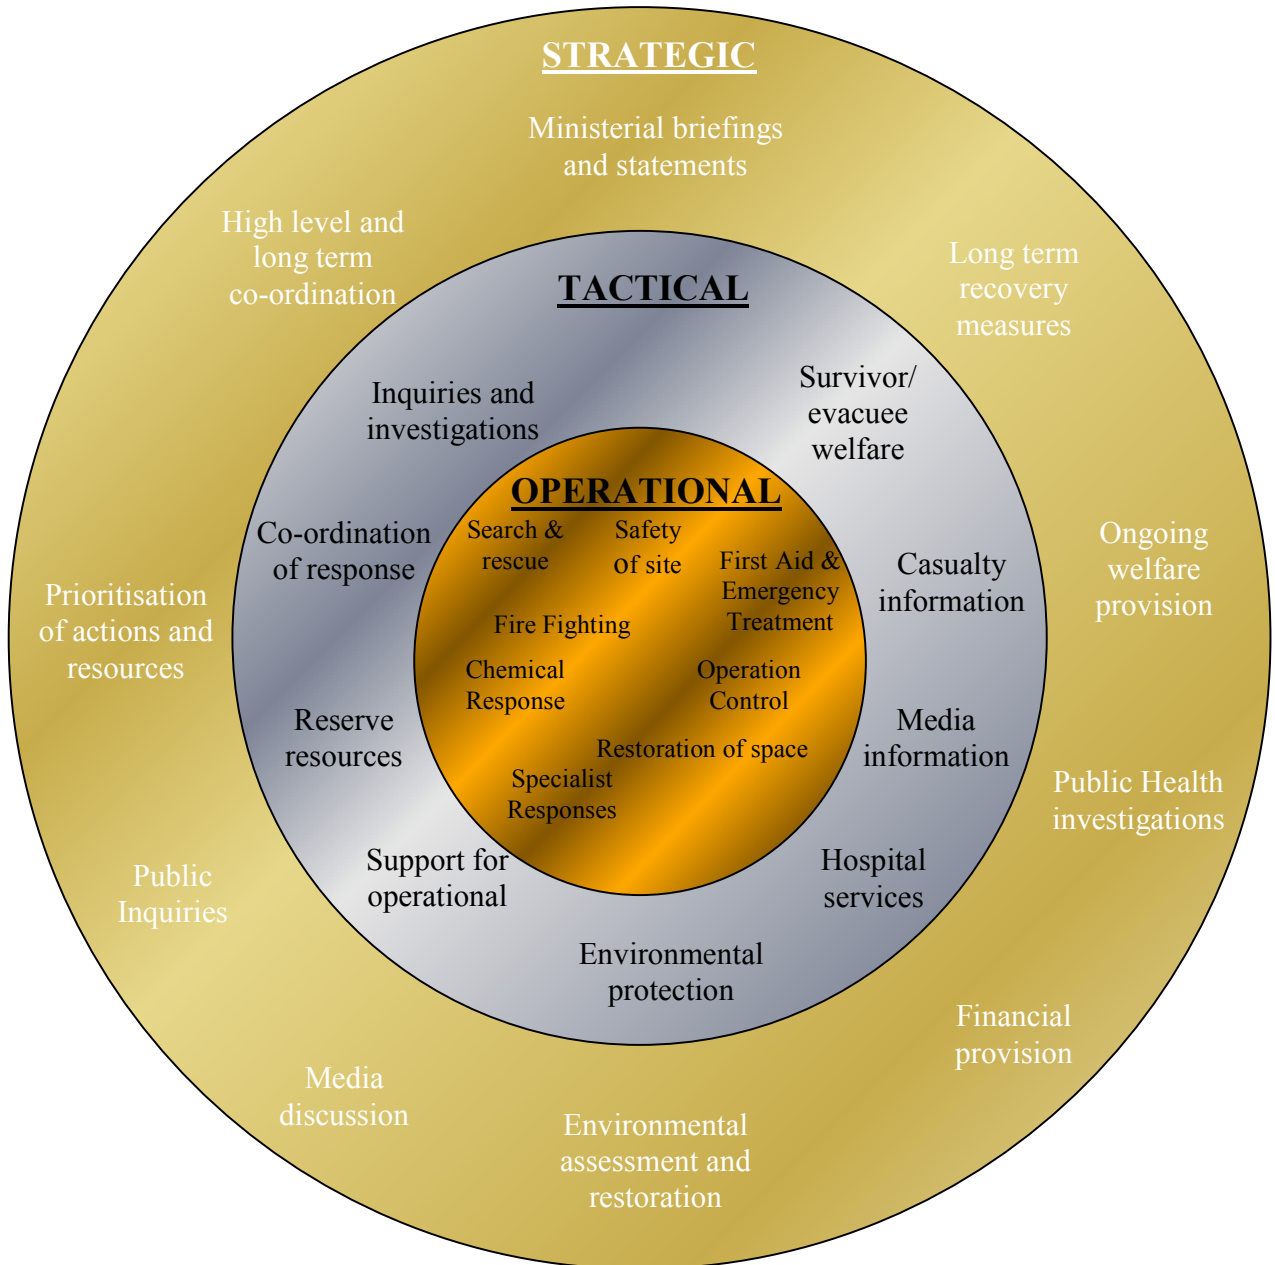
STRATEGIC

Ministerial briefings and statements

High level and long term co-ordination

Long term recovery measures

Ongoing welfare provision

Prioritisation of actions and resources

Public Health investigations

Public Inquiries

Financial provision

Media discussion

Environmental assessment and restoration

TACTICAL

Inquiries and investigations

Survivor/ evacuee welfare

Co-ordination of response

Casualty information

Reserve resources

Media information

Support for operational

Hospital services

Environmental protection

OPERATIONAL

Search & rescue

Safety of site

First Aid & Emergency Treatment

Fire Fighting

Chemical Response

Operation Control

Restoration of space

Specialist Responses